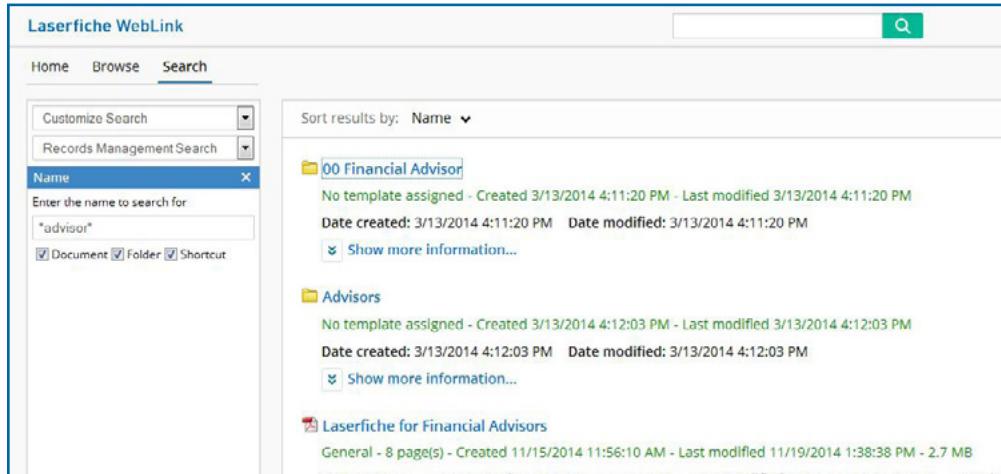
Laserfiche WebLink

Home Browse Search

Customize Search

Records Management Search

Name ×

Enter the name to search for

*advisor*

Document Folder Shortcut

Sort results by: Name

00 Financial Advisor

No template assigned - Created 3/13/2014 4:11:20 PM - Last modified 3/13/2014 4:11:20 PM

Date created: 3/13/2014 4:11:20 PM Date modified: 3/13/2014 4:11:20 PM

Show more information...

Advisors

No template assigned - Created 3/13/2014 4:12:03 PM - Last modified 3/13/2014 4:12:03 PM

Date created: 3/13/2014 4:12:03 PM Date modified: 3/13/2014 4:12:03 PM

Show more information...

Laserfiche for Financial Advisors

General - 8 page(s) - Created 11/15/2014 11:56:10 AM - Last modified 11/19/2014 1:38:38 PM - 2.7 MB